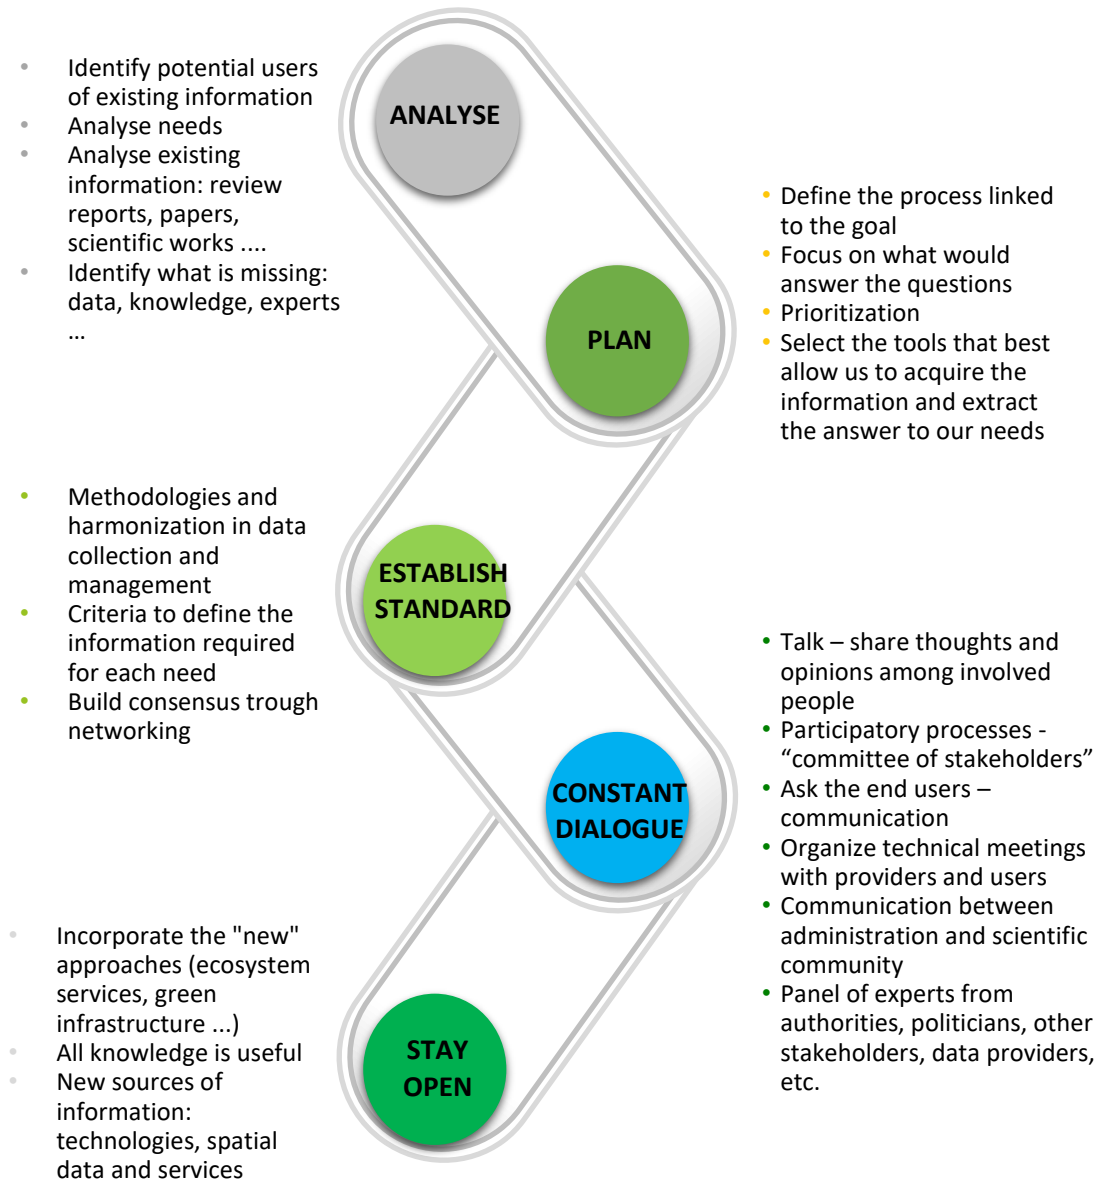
- Identify potential users of existing information
- Analyse needs
- Analyse existing information: review reports, papers, scientific works ....
- Identify what is missing: data, knowledge, experts …

ANALYSE

PLAN

- Define the process linked to the goal
- Focus on what would answer the questions
- Prioritization
- Select the tools that best allow us to acquire the information and extract the answer to our needs

- Methodologies and harmonization in data collection and management
- Criteria to define the information required for each need
- Build consensus trough networking

ESTABLISH STANDARD

CONSTANT DIALOGUE

- Talk – share thoughts and opinions among involved people
- Participatory processes - “committee of stakeholders”
- Ask the end users – communication
- Organize technical meetings with providers and users
- Communication between administration and scientific community
- Panel of experts from authorities, politicians, other stakeholders, data providers, etc.

- Incorporate the "new" approaches (ecosystem services, green infrastructure ...)
- All knowledge is useful
- New sources of information: technologies, spatial data and services

STAY OPEN